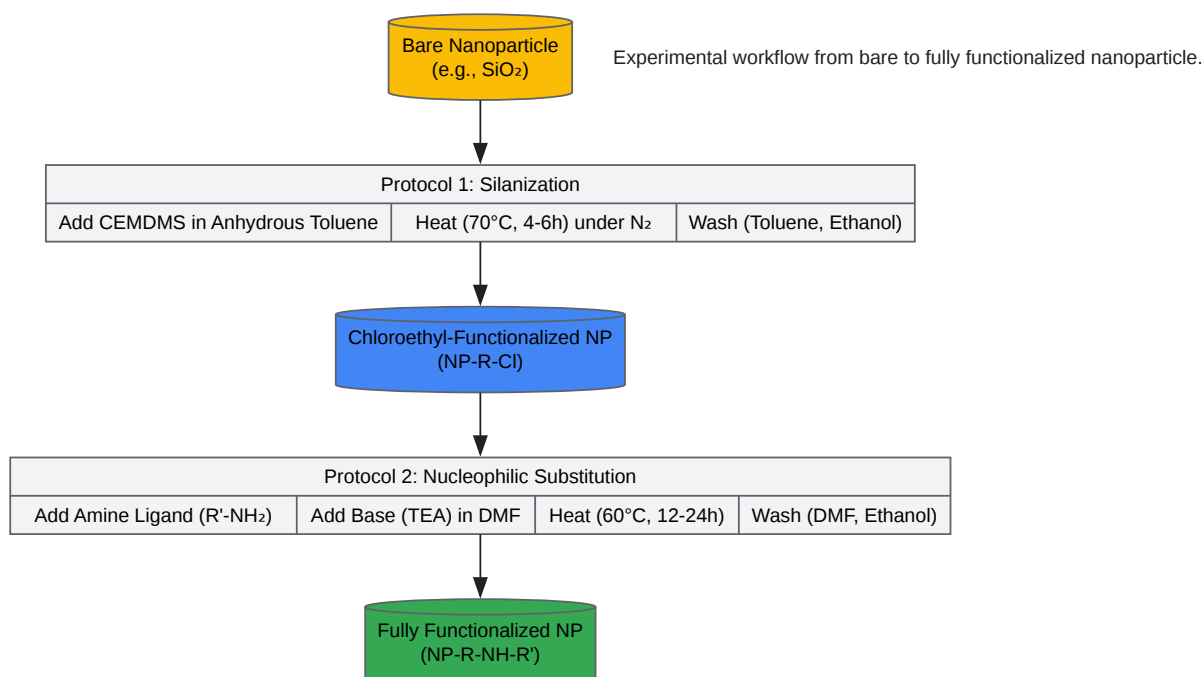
Bare Nanoparticle
(e.g., $SiO_2$)

Experimental workflow from bare to fully functionalized nanoparticle.

| Protocol 1: Silanization | | |
|---|---|---|
| Add CEMDMS in Anhydrous Toluene | Heat (70°C, 4-6h) under $N_2$ | Wash (Toluene, Ethanol) |

Chloroethyl-Functionalized NP
(NP-R-Cl)

| Protocol 2: Nucleophilic Substitution | | | |
|---|---|---|---|
| Add Amine Ligand (R'-$NH_2$) | Add Base (TEA) in DMF | Heat (60°C, 12-24h) | Wash (DMF, Ethanol) |

Fully Functionalized NP
(NP-R-NH-R')